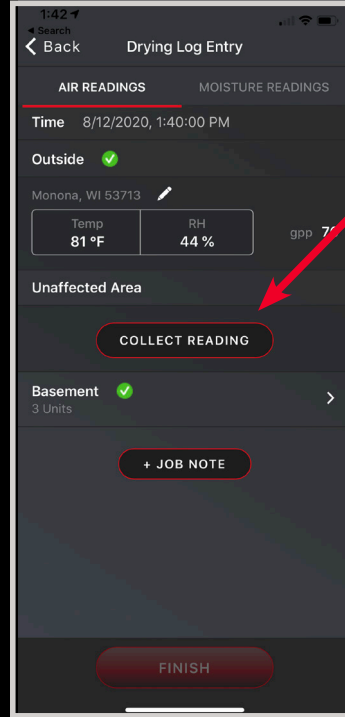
1:42
◂ Search
Back Drying Log Entry

AIR READINGS MOISTURE READINGS

Time 8/12/2020, 1:40:00 PM

Outside

Monona, WI 53713

| Temp | RH |
|---|---|
| 81 °F | 44 % |

gpp 7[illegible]

Unaffected Area

COLLECT READING

Basement
3 Units

+ JOB NOTE

FINISH